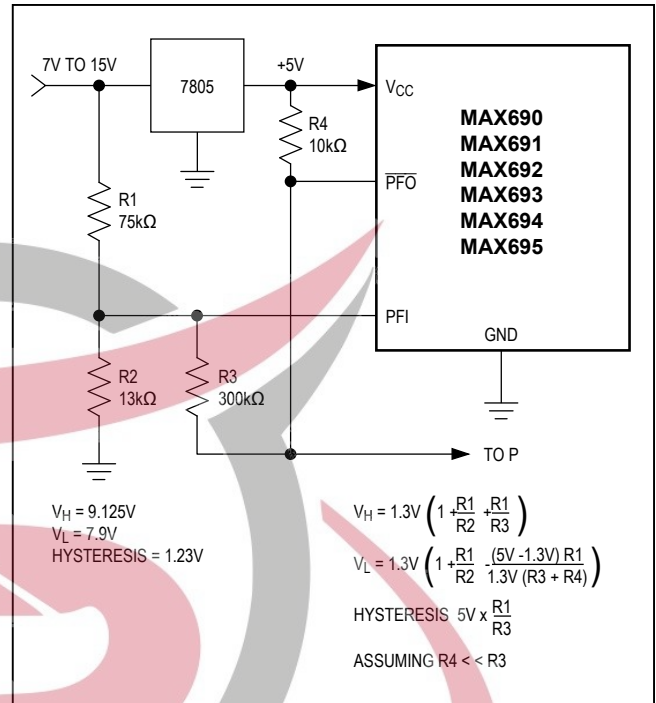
7V TO 15V

7805

+5V

$V_{CC}$

R4
10kΩ

$\overline{PFO}$

MAX690
MAX691
MAX692
MAX693
MAX694
MAX695

R1
75kΩ

PFI

GND

R2
13kΩ

R3
300kΩ

TO P

$V_H$ = 9.125V
$V_L$ = 7.9V
HYSTERESIS = 1.23V

$V_H = 1.3V \left(1 + \frac{R1}{R2} + \frac{R1}{R3}\right)$

$V_L = 1.3V \left(1 + \frac{R1}{R2} - \frac{(5V - 1.3V)\ R1}{1.3V\ (R3 + R4)}\right)$

HYSTERESIS $5V \times \frac{R1}{R3}$

ASSUMING R4 < < R3